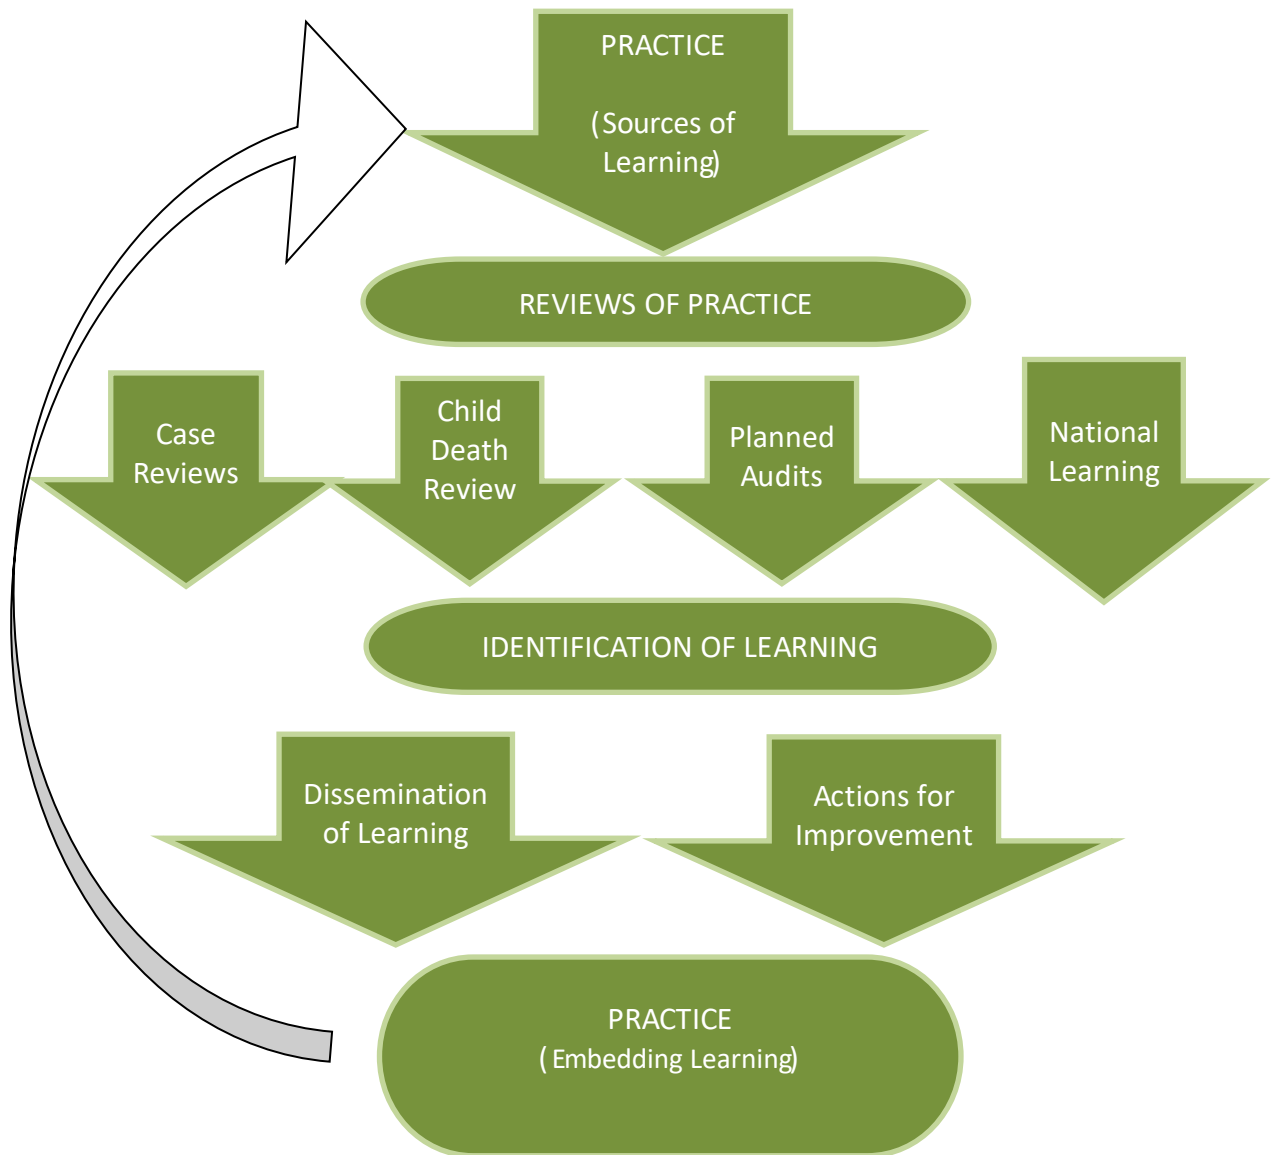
PRACTICE

(Sources of Learning)

REVIEWS OF PRACTICE

Case Reviews

Child Death Review

Planned Audits

National Learning

IDENTIFICATION OF LEARNING

Dissemination of Learning

Actions for Improvement

PRACTICE
(Embedding Learning)